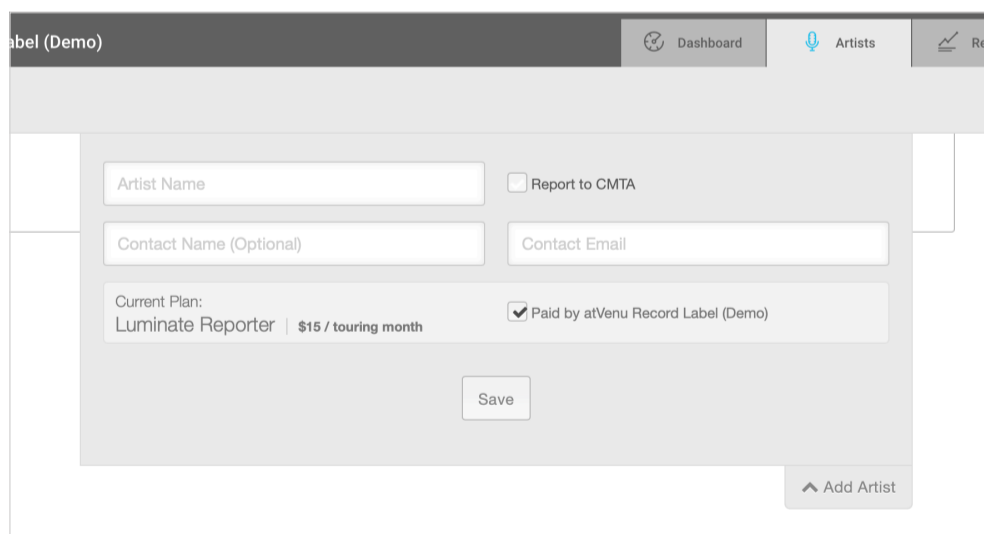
abel (Demo)

Dashboard

Artists

Re

Artist Name

Report to CMTA

Contact Name (Optional)

Contact Email

Current Plan:
Luminate Reporter | $15 / touring month

Paid by atVenu Record Label (Demo)

Save

Add Artist